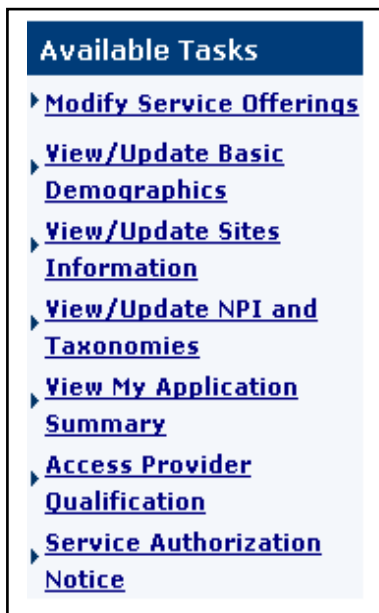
Available Tasks

Modify Service Offerings

View/Update Basic Demographics

View/Update Sites Information

View/Update NPI and Taxonomies

View My Application Summary

Access Provider Qualification

Service Authorization Notice